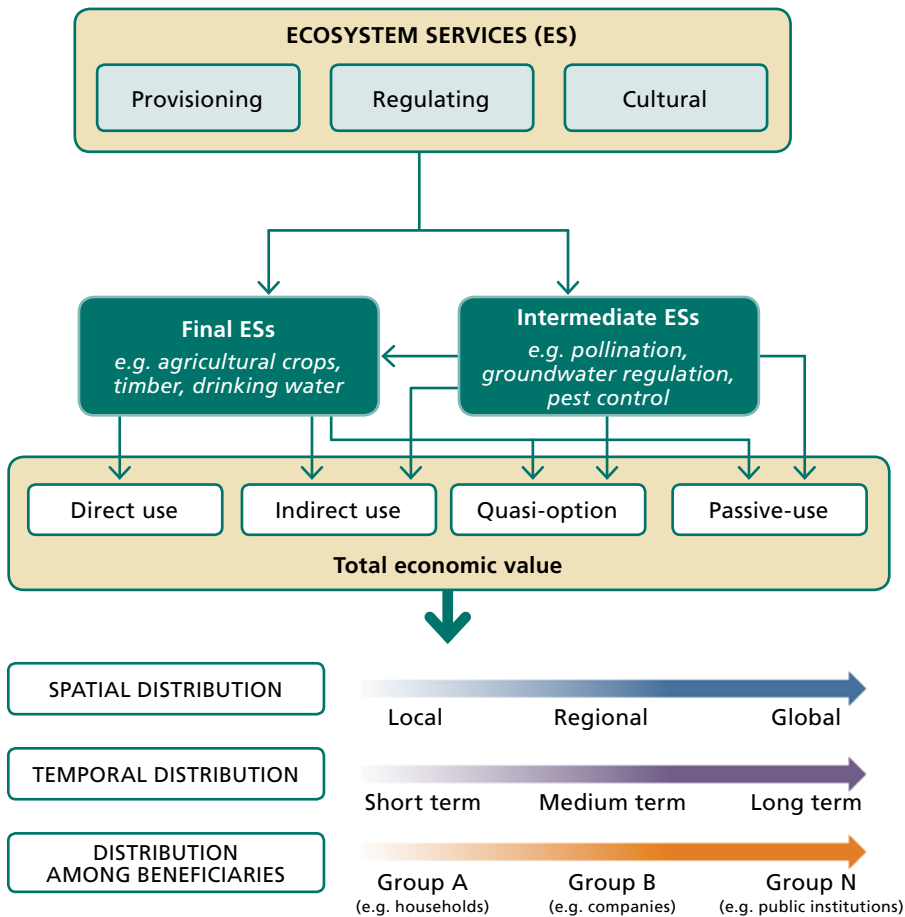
ECOSYSTEM SERVICES (ES)

Provisioning

Regulating

Cultural

Final ESs
e.g. agricultural crops, timber, drinking water

Intermediate ESs
e.g. pollination, groundwater regulation, pest control

Direct use

Indirect use

Quasi-option

Passive-use

Total economic value

SPATIAL DISTRIBUTION

Local

Regional

Global

TEMPORAL DISTRIBUTION

Short term

Medium term

Long term

DISTRIBUTION AMONG BENEFICIARIES

Group A
(e.g. households)

Group B
(e.g. companies)

Group N
(e.g. public institutions)